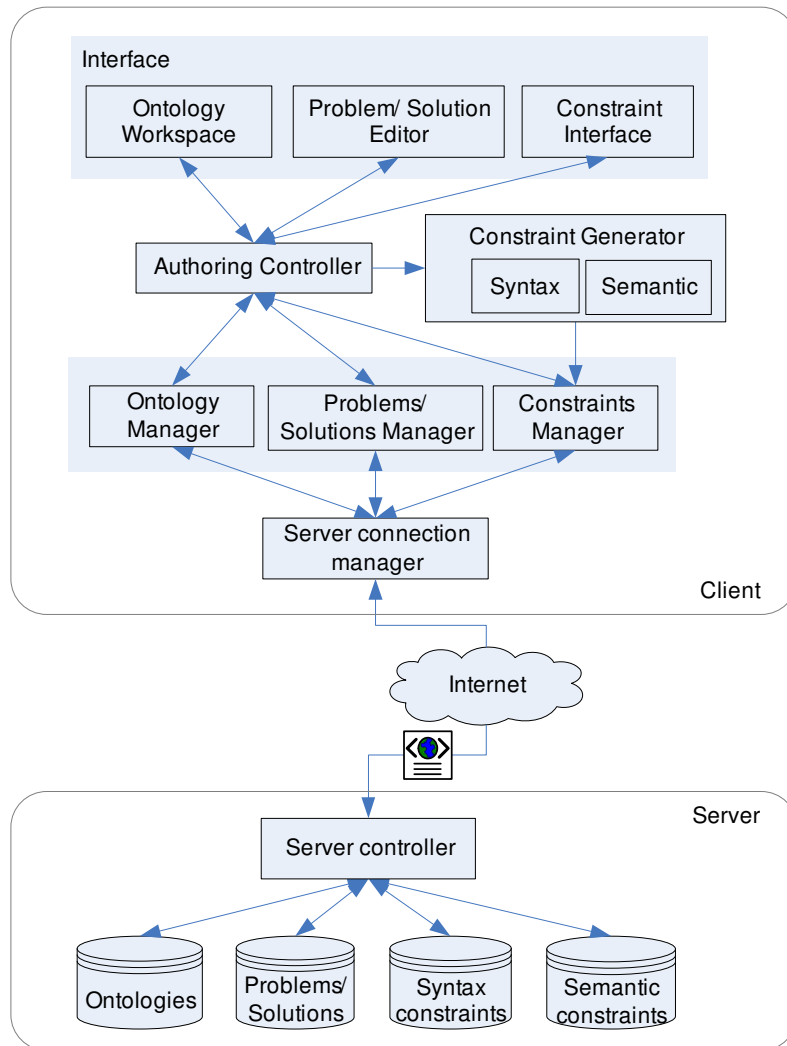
Interface

Ontology Workspace

Problem/ Solution Editor

Constraint Interface

Authoring Controller

Constraint Generator

Syntax

Semantic

Ontology Manager

Problems/ Solutions Manager

Constraints Manager

Server connection manager

Client

Internet

Server

Server controller

Ontologies

Problems/ Solutions

Syntax constraints

Semantic constraints